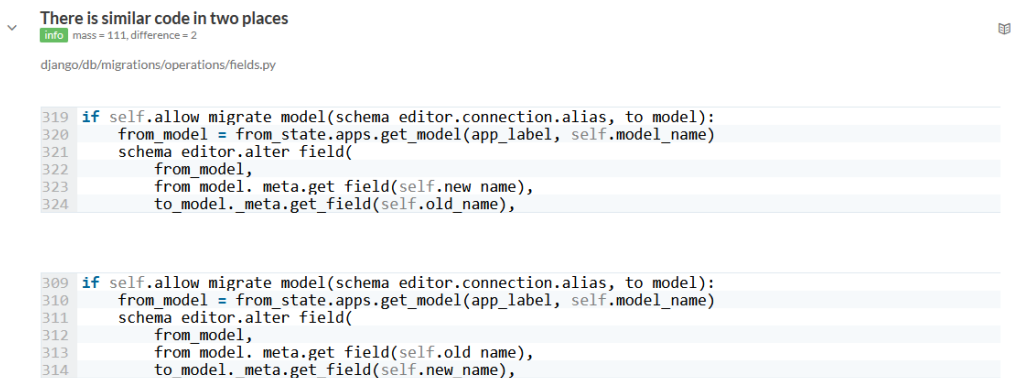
There is similar code in two places

info mass = 111, difference = 2

django/db/migrations/operations/fields.py

319 if self.allow migrate model(schema editor.connection.alias, to model):
320     from_model = from_state.apps.get_model(app_label, self.model_name)
321     schema editor.alter field(
322         from_model,
323         from model. meta.get field(self.new name),
324         to_model._meta.get_field(self.old_name),

309 if self.allow migrate model(schema editor.connection.alias, to model):
310     from_model = from_state.apps.get_model(app_label, self.model_name)
311     schema editor.alter field(
312         from_model,
313         from model. meta.get field(self.old name),
314         to_model._meta.get_field(self.new_name),